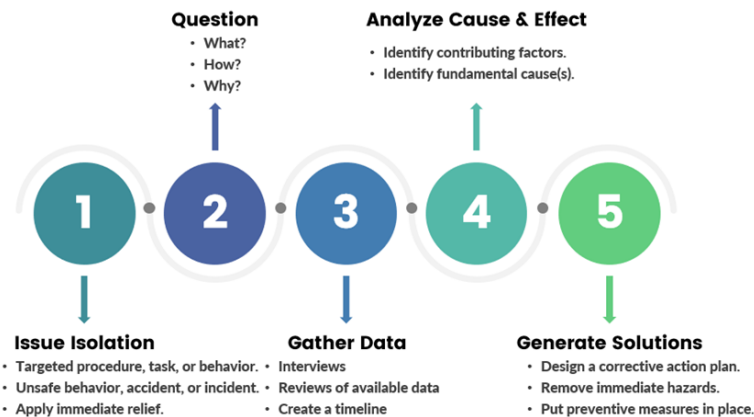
Question
• What?
• How?
• Why?

Analyze Cause & Effect
• Identify contributing factors.
• Identify fundamental cause(s).

1

2

3

4

5

Issue Isolation
• Targeted procedure, task, or behavior.
• Unsafe behavior, accident, or incident.
• Apply immediate relief.

Gather Data
• Interviews
• Reviews of available data
• Create a timeline

Generate Solutions
• Design a corrective action plan.
• Remove immediate hazards.
• Put preventive measures in place.